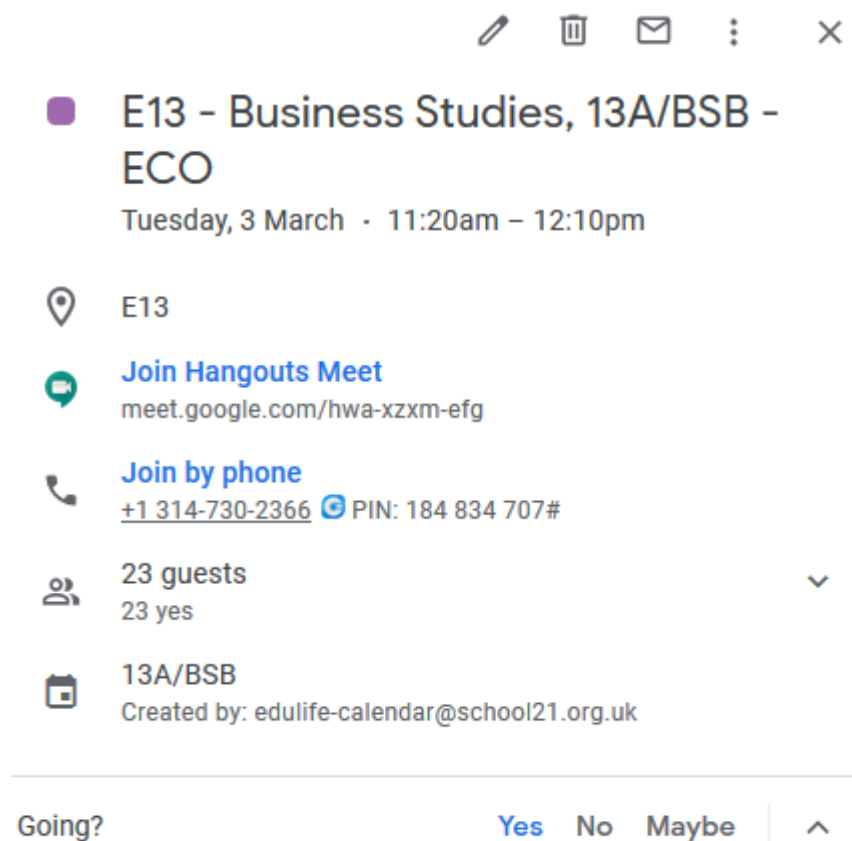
E13 - Business Studies, 13A/BSB - ECO

Tuesday, 3 March · 11:20am – 12:10pm

E13

Join Hangouts Meet
meet.google.com/hwa-xzxm-efg

Join by phone
+1 314-730-2366 PIN: 184 834 707#

23 guests
23 yes

13A/BSB
Created by: edulife-calendar@school21.org.uk

Going? Yes No Maybe